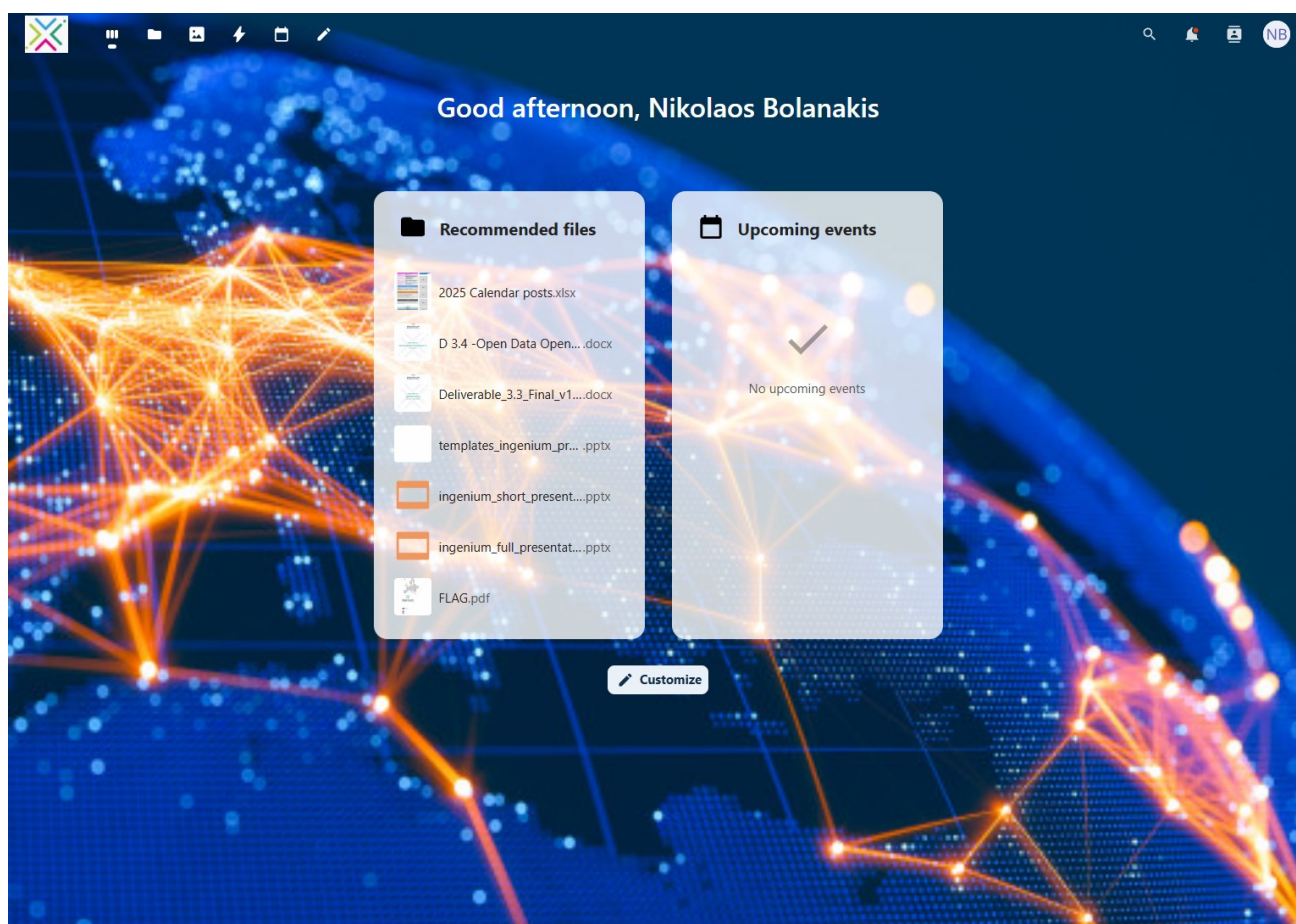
NB

Good afternoon, Nikolaos Bolanakis

Recommended files

2025 Calendar posts.xlsx

D 3.4 -Open Data Open... .docx

Deliverable_3.3_Final_v1....docx

templates_ingenium_pr... .pptx

ingenium_short_present....pptx

ingenium_full_presentat....pptx

FLAG.pdf

Upcoming events

No upcoming events

Customize